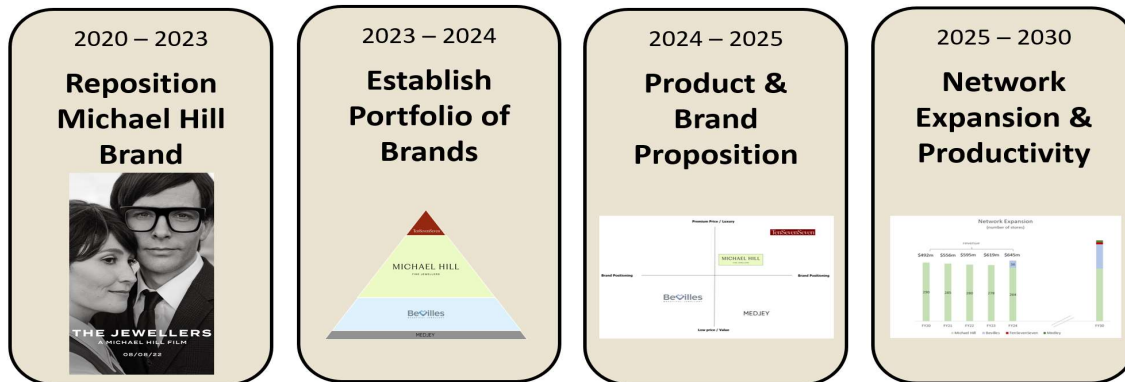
2020 – 2023

**Reposition Michael Hill Brand**

THE JEWELLERS
A MICHAEL HILL FILM
08/08/22

2023 – 2024

**Establish Portfolio of Brands**

TenSevenSeven

MICHAEL HILL

Bevilles

MEDJEY

2024 – 2025

**Product & Brand Proposition**

Premium Price / Luxury

TenSevenSeven

MICHAEL HILL

Brand Positioning

Brand Positioning

Bevilles

MEDJEY

Low price / Value

2025 – 2030

**Network Expansion & Productivity**

Network Expansion
(number of stores)

$492m $556m $595m $619m $645m

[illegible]